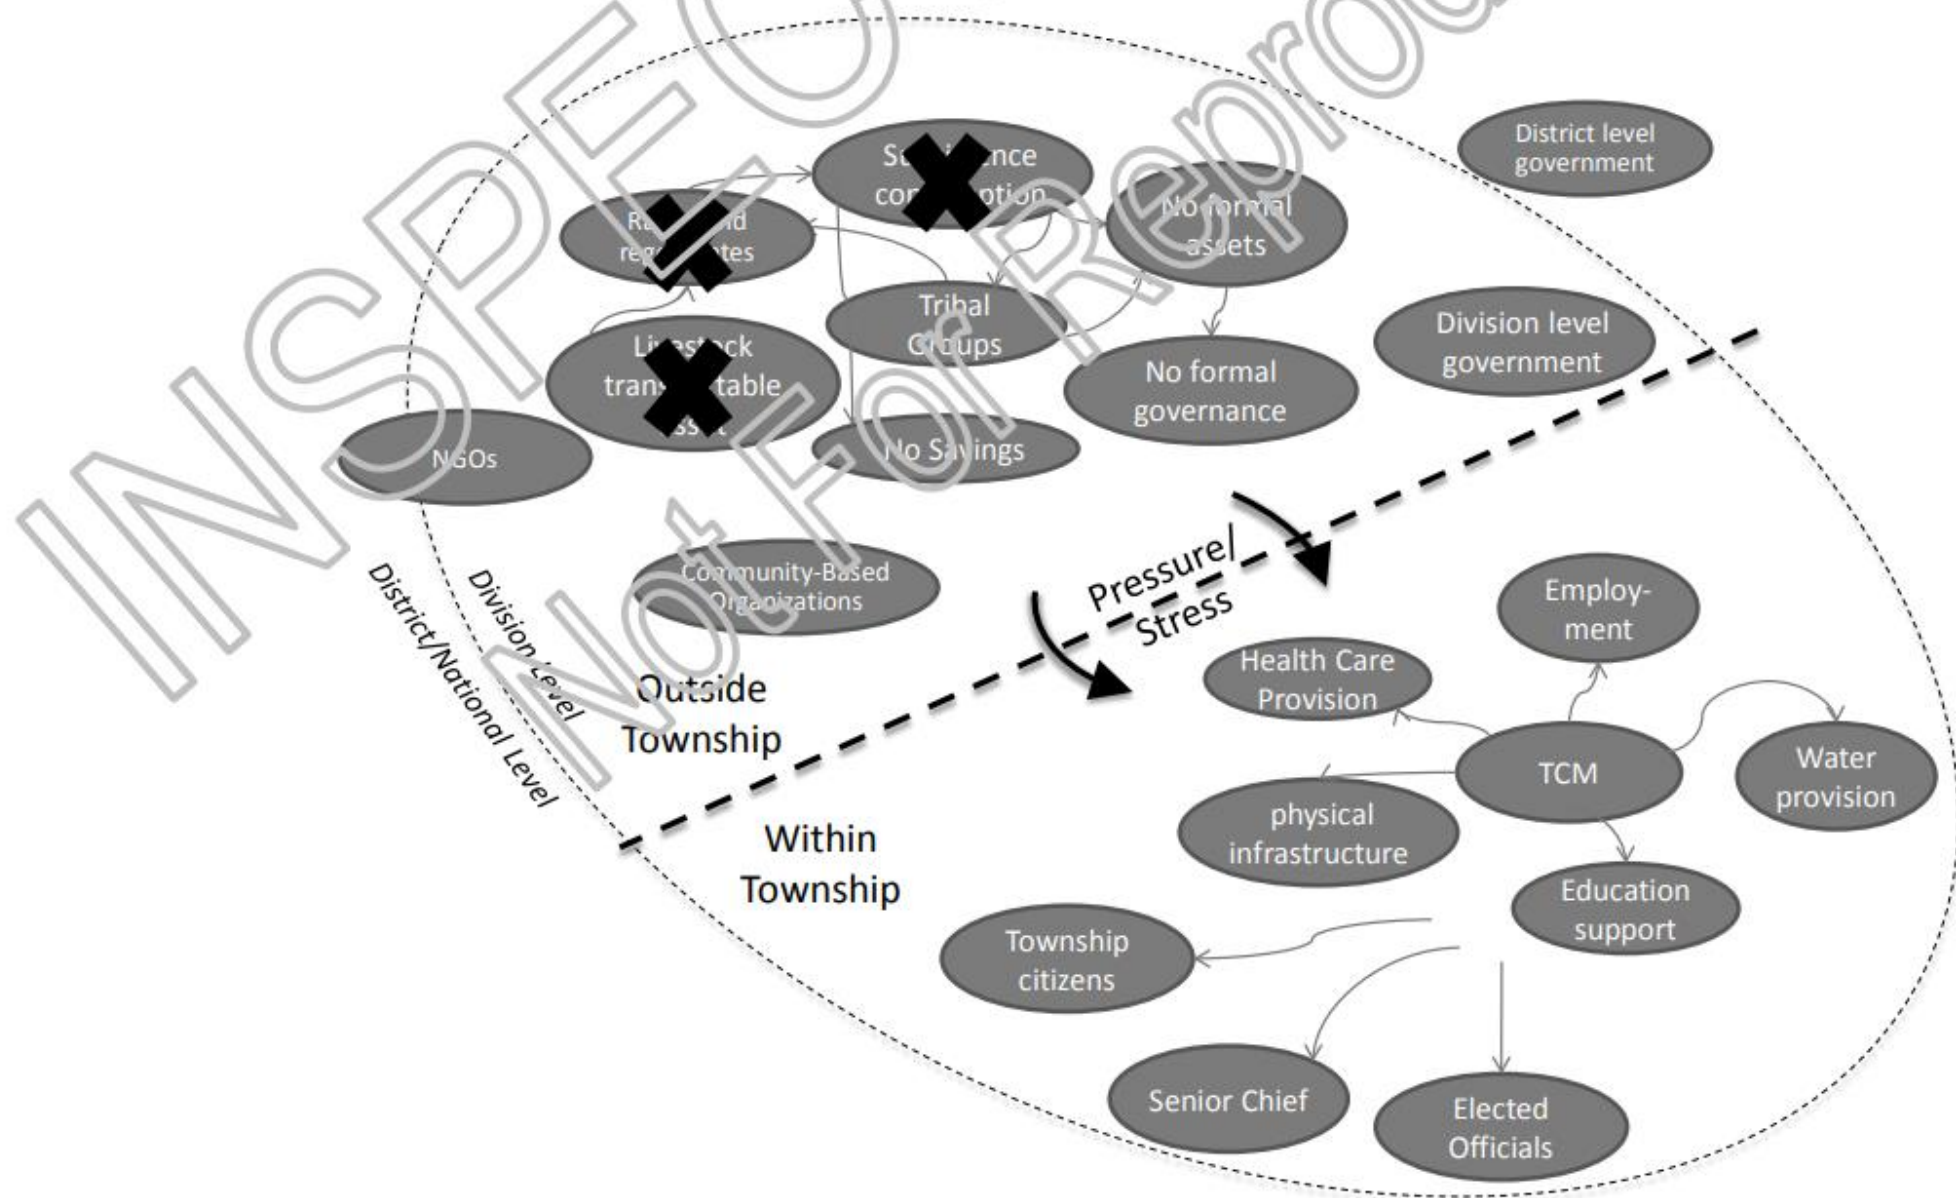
INSPEC Not For Reproduction

District level government

S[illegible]nce co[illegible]tion

R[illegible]d re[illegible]tes

No formal assets

Tribal Groups

Li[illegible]ck trans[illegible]table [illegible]

Division level government

No formal governance

NGOs

No Savings

Community-Based Organizations

District/National Level

Division Level

Outside Township

Pressure/ Stress

Within Township

Employ-ment

Health Care Provision

TCM

Water provision

physical infrastructure

Education support

Township citizens

Senior Chief

Elected Officials